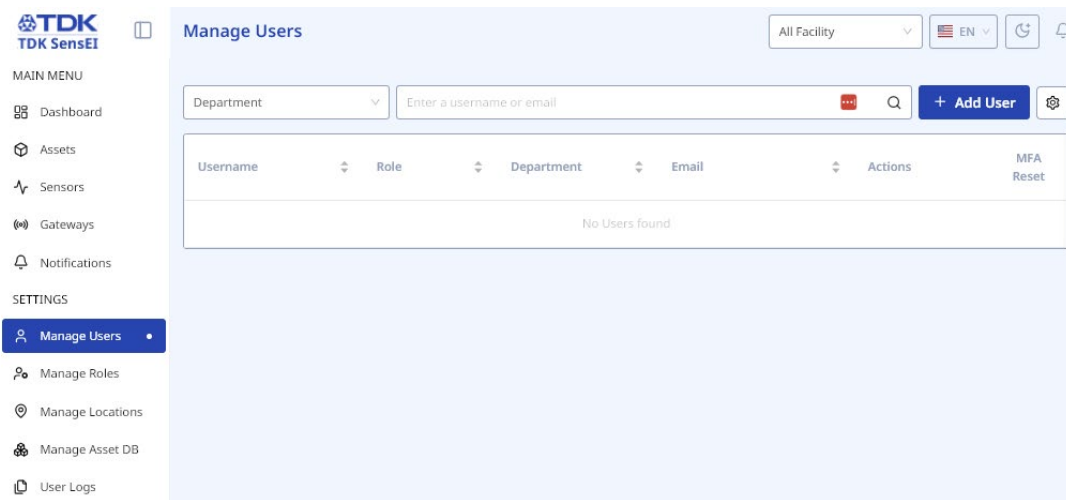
TDK
TDK SensEI

MAIN MENU
Dashboard
Assets
Sensors
Gateways
Notifications
SETTINGS
Manage Users
Manage Roles
Manage Locations
Manage Asset DB
User Logs

Manage Users

All Facility
EN

Department
Enter a username or email
+ Add User

| Username | Role | Department | Email | Actions | MFA Reset |
|---|---|---|---|---|---|
| No Users found | | | | | |